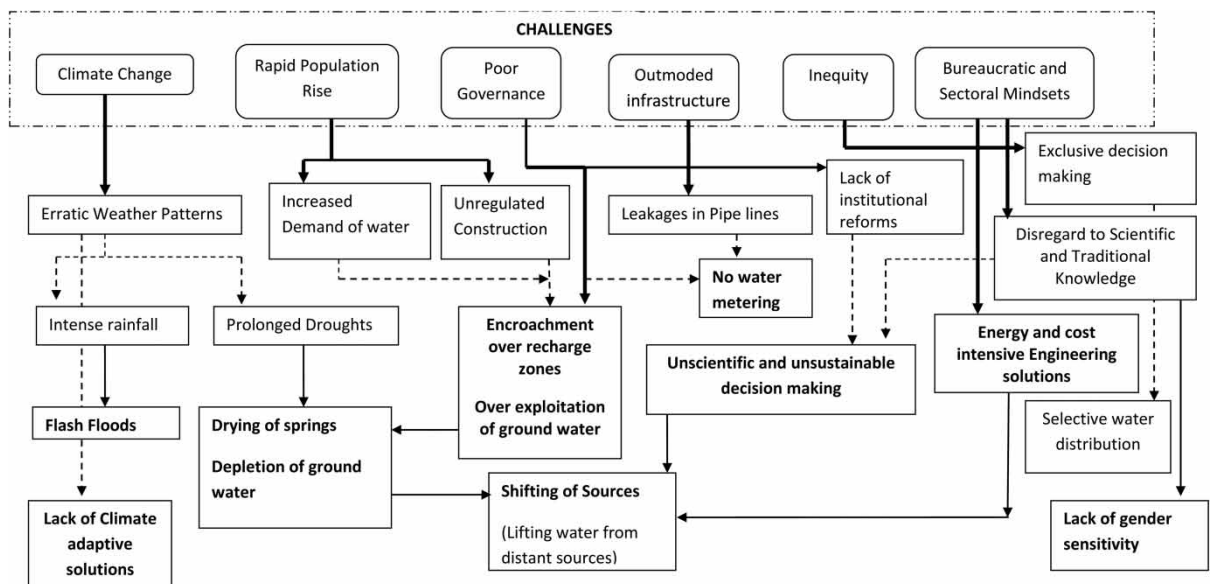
CHALLENGES

Climate Change

Rapid Population Rise

Poor Governance

Outmoded infrastructure

Inequity

Bureaucratic and Sectoral Mindsets

Erratic Weather Patterns

Increased Demand of water

Unregulated Construction

Leakages in Pipe lines

Lack of institutional reforms

Exclusive decision making

Disregard to Scientific and Traditional Knowledge

No water metering

Intense rainfall

Prolonged Droughts

Encroachment over recharge zones

Over exploitation of ground water

Unscientific and unsustainable decision making

Energy and cost intensive Engineering solutions

Flash Floods

Drying of springs

Depletion of ground water

Selective water distribution

Shifting of Sources

(Lifting water from distant sources)

Lack of Climate adaptive solutions

Lack of gender sensitivity